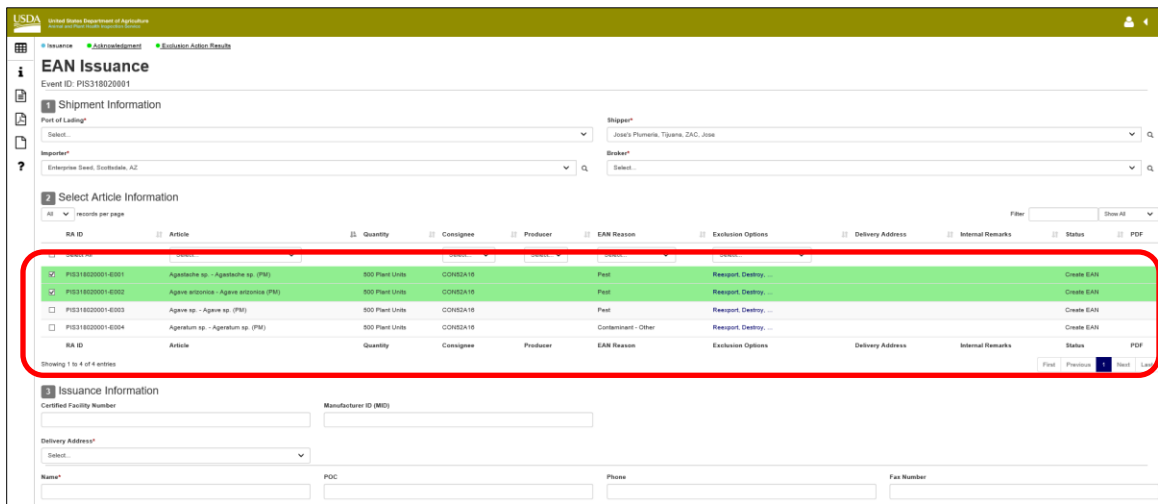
USDA United States Department of Agriculture
Animal and Plant Health Inspection Service

Issuance Acknowledgment Exclusion Action Results

EAN Issuance
Event ID: PIS318020001

1 Shipment Information
Port of Lading*
Select...
Shipper*
Jose's Plumeria, Tijuana, ZAC, Jose
Importer*
Enterprise Seed, Scottsdale, AZ
Broker*
Select...

2 Select Article Information
All records per page
Filter Show All

| | RA ID | Article | Quantity | Consignee | Producer | EAN Reason | Exclusion Options | Delivery Address | Internal Remarks | Status | PDF |
|---|---|---|---|---|---|---|---|---|---|---|---|
| ☐ | Select All | Select... | | Select... | Select... | Select... | Select... | | | | |
| ☑ | PIS318020001-E001 | Agastache sp. - Agastache sp. (PM) | 500 Plant Units | CONS2A16 | | Pest | Reexport, Destroy, ... | | | Create EAN | |
| ☑ | PIS318020001-E002 | Agave arizonica - Agave arizonica (PM) | 500 Plant Units | CONS2A16 | | Pest | Reexport, Destroy, ... | | | Create EAN | |
| ☐ | PIS318020001-E003 | Agave sp. - Agave sp. (PM) | 500 Plant Units | CONS2A16 | | Pest | Reexport, Destroy, ... | | | Create EAN | |
| ☐ | PIS318020001-E004 | Ageratum sp. - Ageratum sp. (PM) | 500 Plant Units | CONS2A16 | | Contaminant - Other | Reexport, Destroy, ... | | | Create EAN | |
| | RA ID | Article | Quantity | Consignee | Producer | EAN Reason | Exclusion Options | Delivery Address | Internal Remarks | Status | PDF |

Showing 1 to 4 of 4 entries
First Previous 1 Next Last

3 Issuance Information
Certified Facility Number
Manufacturer ID (MID)
Delivery Address*
Select...
Name*
POC
Phone
Fax Number